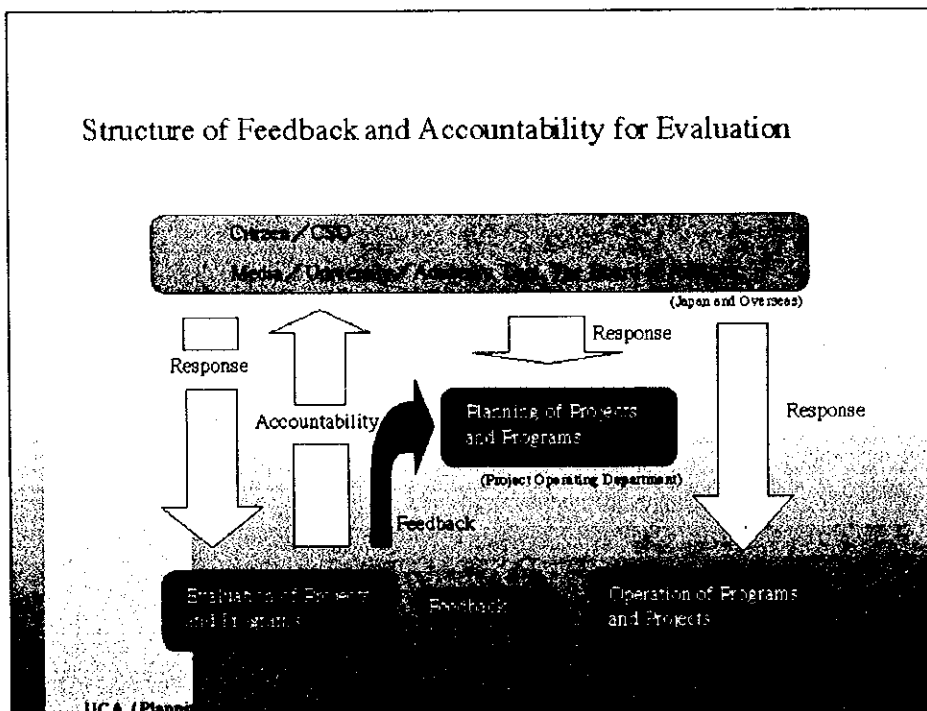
Structure of Feedback and Accountability for Evaluation

Citizens / CSO
Media / University / Academic, Etc. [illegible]
(Japan and Overseas)

Response

Response

Accountability

Planning of Projects and Programs
(Project Operating Department)

Response

Feedback

Evaluation of Projects and Programs

Feedback

Operation of Programs and Projects

JICA (Planni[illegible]